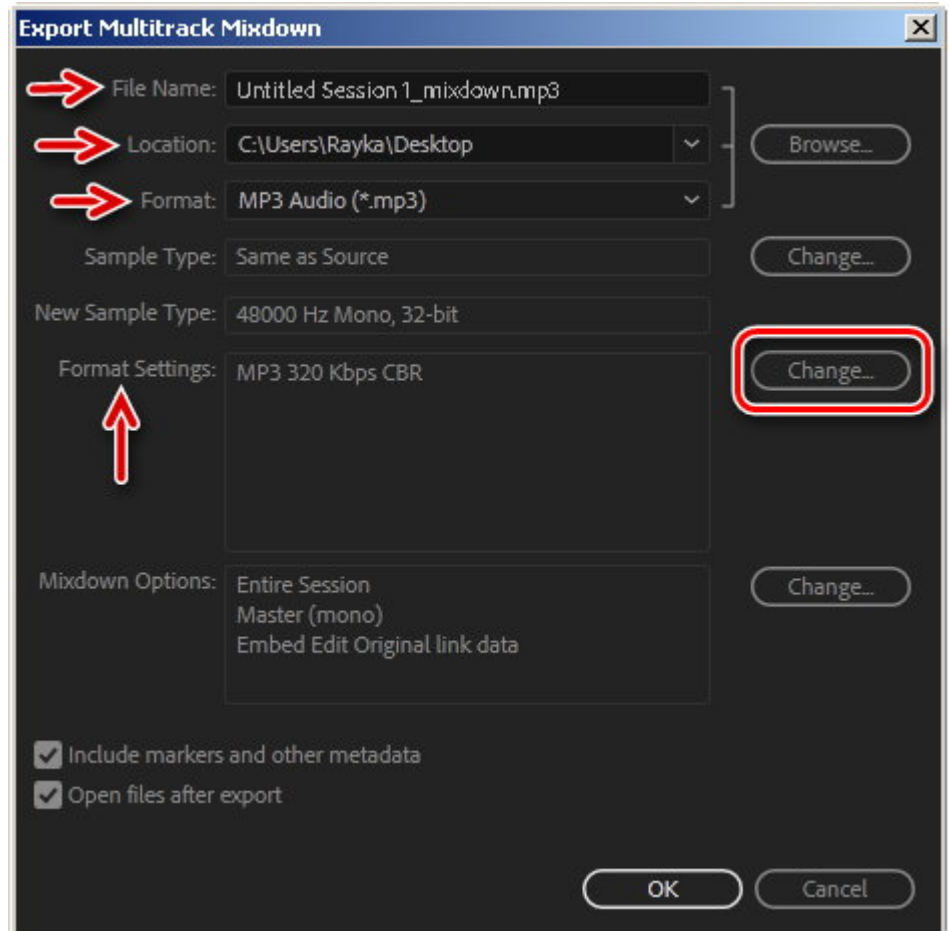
Export Multitrack Mixdown

File Name: Untitled Session 1_mixdown.mp3

Location: C:\Users\Rayka\Desktop

Browse...

Format: MP3 Audio (*.mp3)

Sample Type: Same as Source

Change...

New Sample Type: 48000 Hz Mono, 32-bit

Format Settings: MP3 320 Kbps CBR

Change...

Mixdown Options: Entire Session
Master (mono)
Embed Edit Original link data

Change...

Include markers and other metadata

Open files after export

OK

Cancel